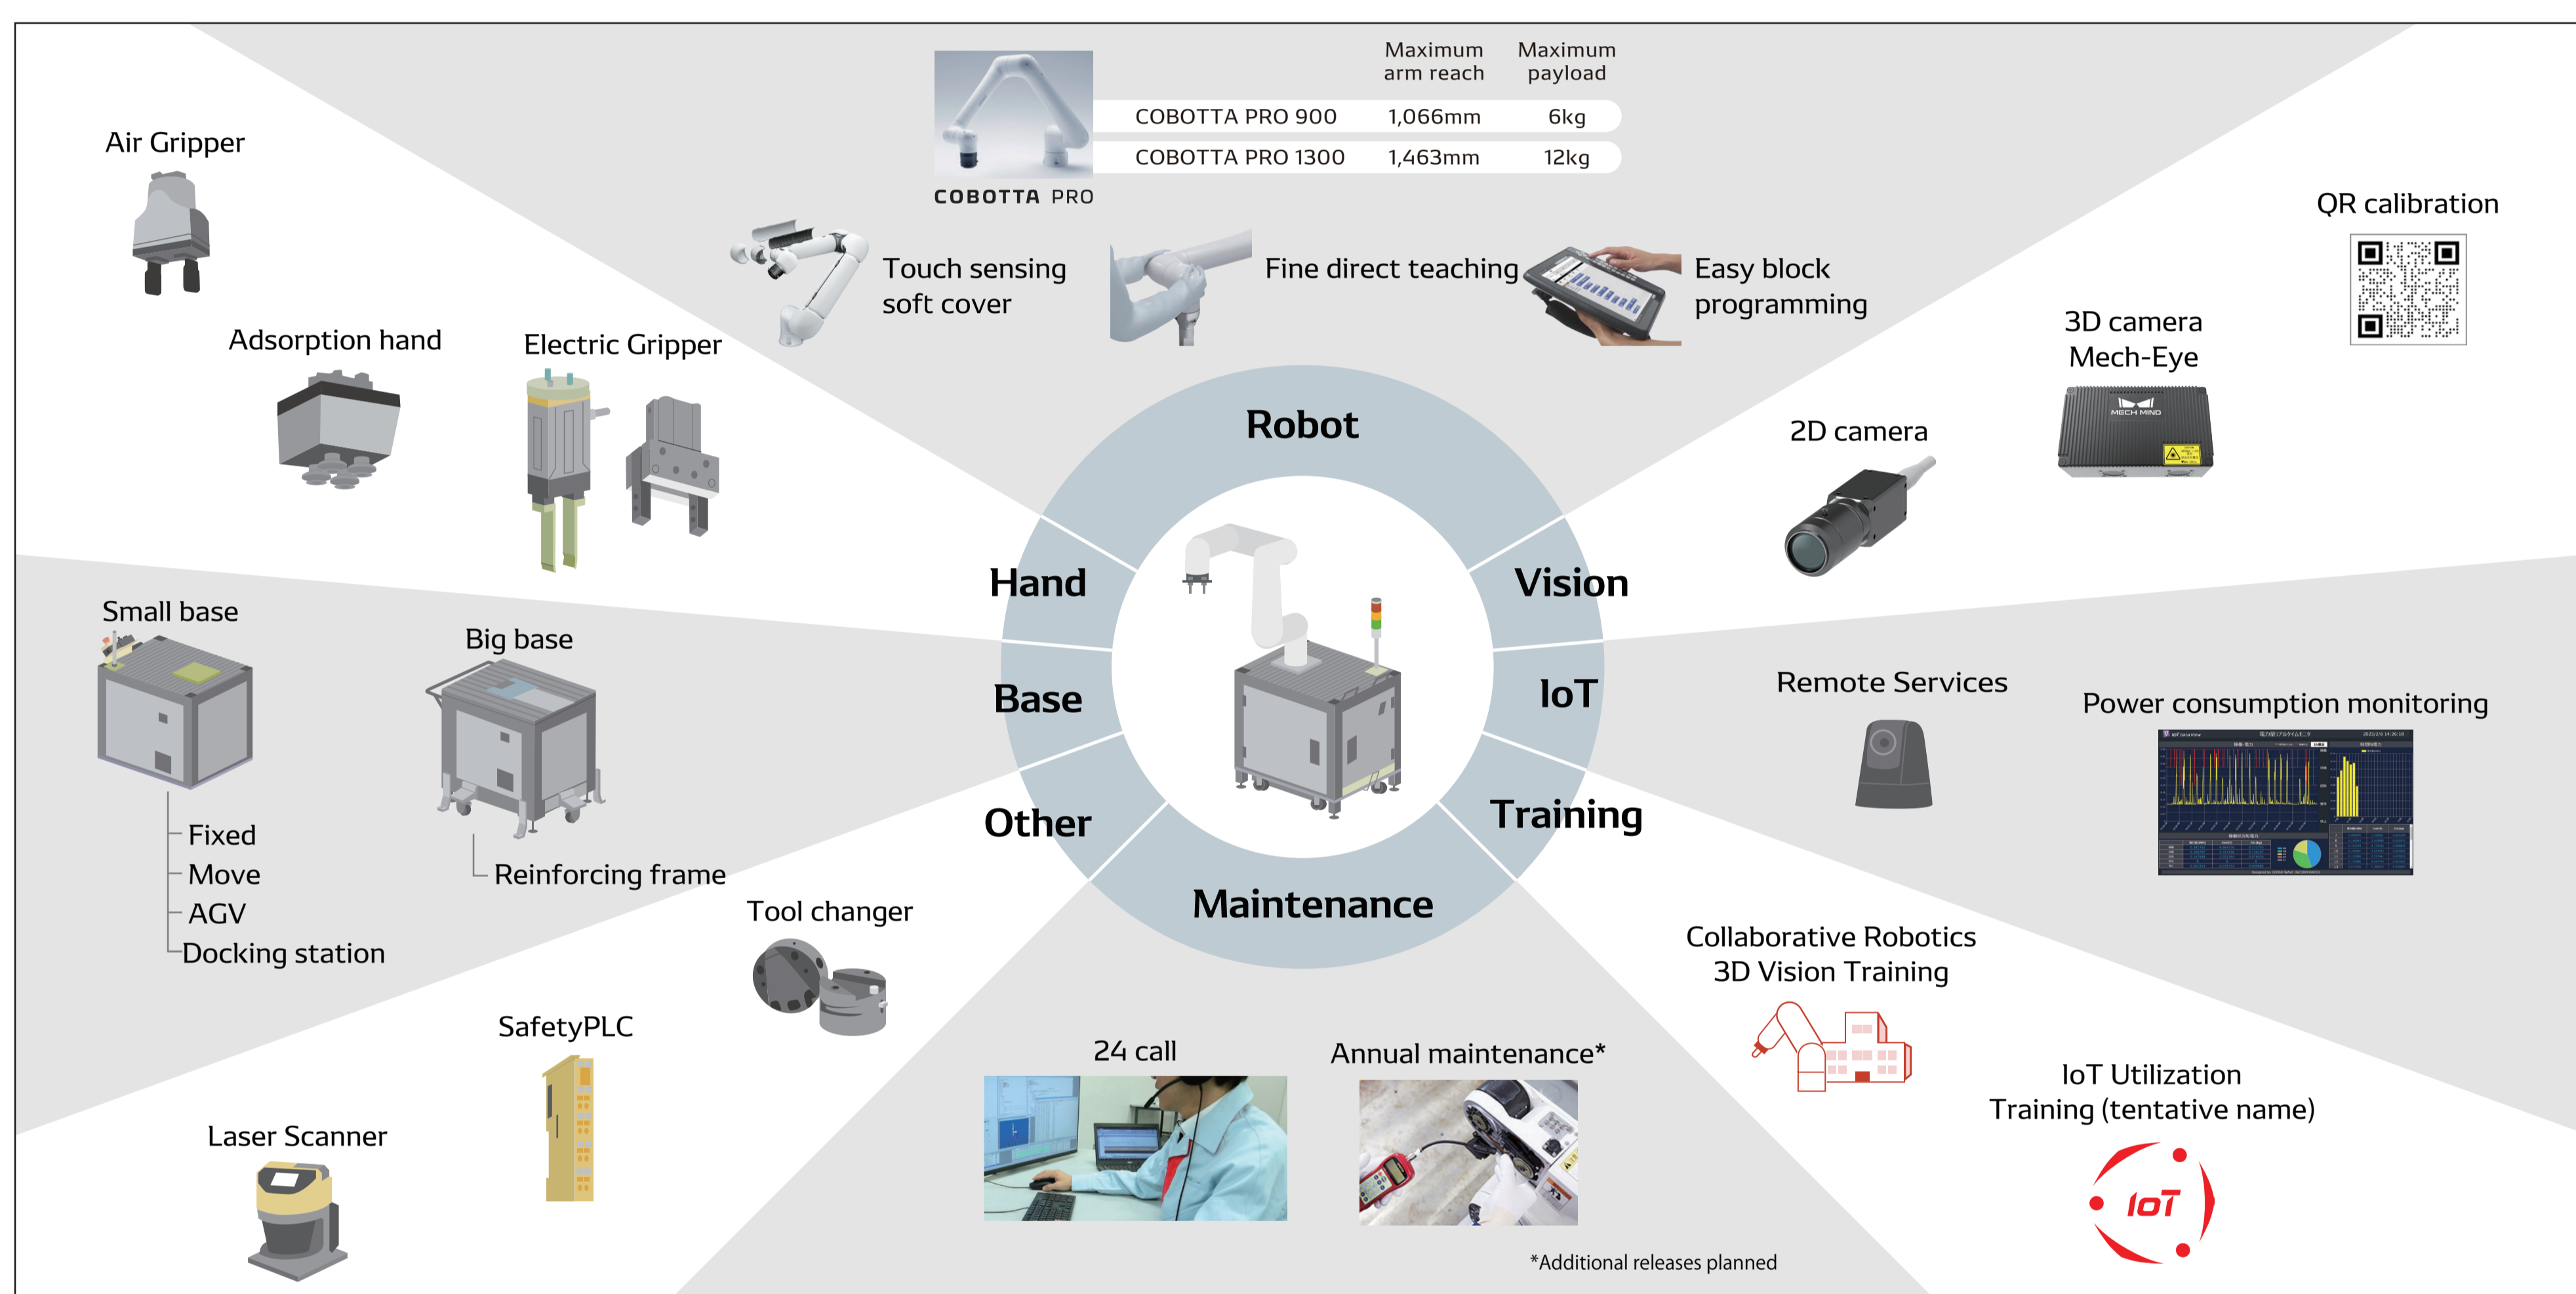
| | Maximum arm reach | Maximum payload |
|---|---|---|
| COBOTTA PRO 900 | 1,066mm | 6kg |
| COBOTTA PRO 1300 | 1,463mm | 12kg |

COBOTTA PRO

Air Gripper

Adsorption hand

Electric Gripper

Touch sensing soft cover

Fine direct teaching

Easy block programming

QR calibration

3D camera Mech-Eye

MECH MIND

2D camera

Robot

Hand

Vision

Base

IoT

Other

Training

Maintenance

Small base

Big base

Fixed
Move
AGV
Docking station

Reinforcing frame

Tool changer

SafetyPLC

Laser Scanner

Remote Services

Power consumption monitoring

Collaborative Robotics 3D Vision Training

IoT Utilization Training (tentative name)

IoT

24 call

Annual maintenance*

*Additional releases planned